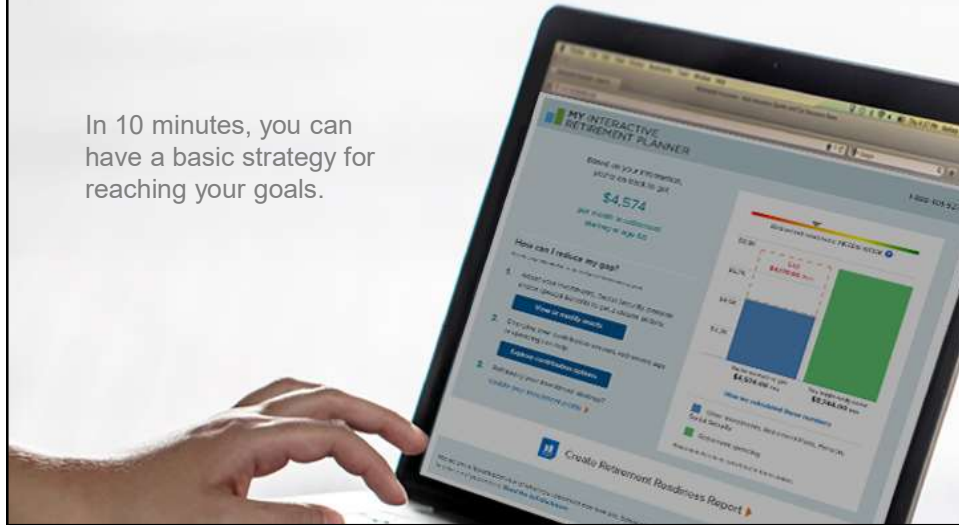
In 10 minutes, you can have a basic strategy for reaching your goals.

MY INTERACTIVE RETIREMENT PLANNER

$4,574

How can I reduce my gap?

View or modify assets

Explore contribution options

$4,574.00

$9,148.00

Create Retirement Readiness Report